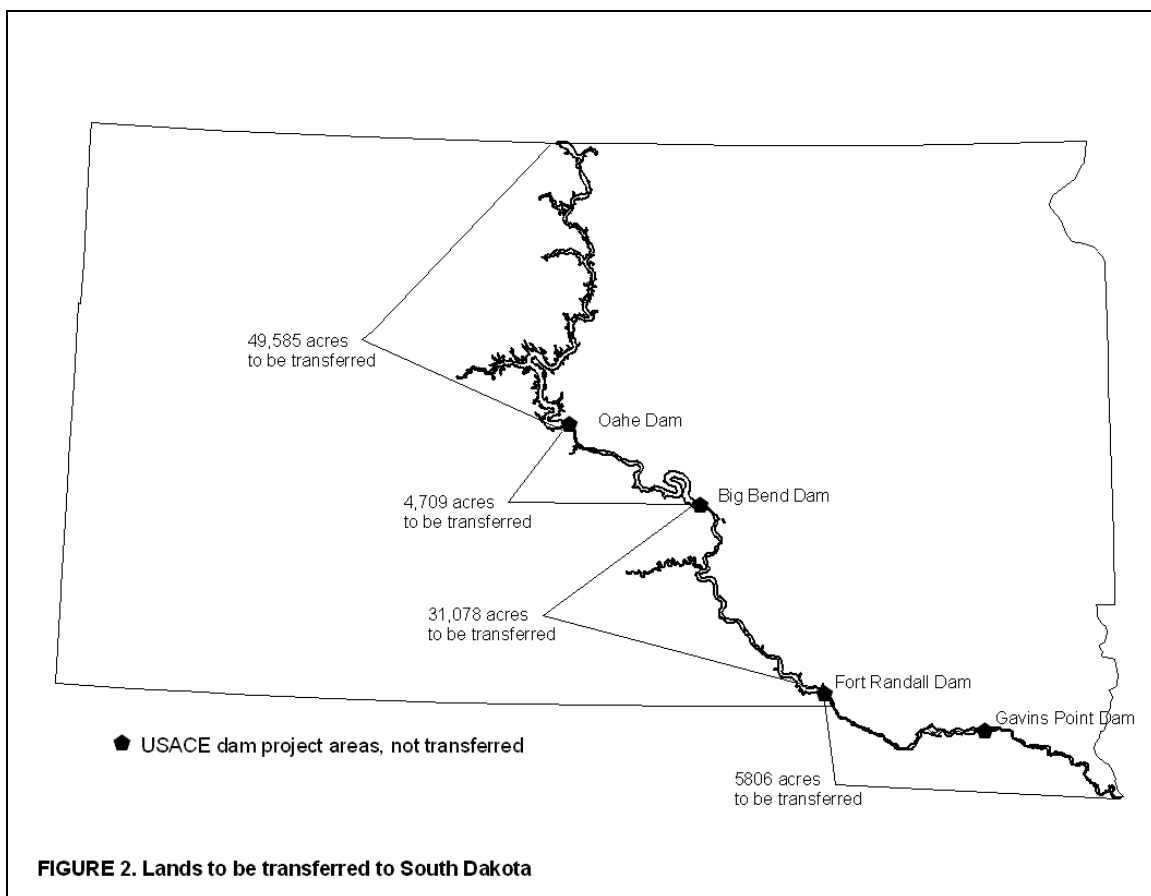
49,585 acres
to be transferred

Oahe Dam

4,709 acres
to be transferred

Big Bend Dam

31,078 acres
to be transferred

Fort Randall Dam

Gavins Point Dam

USACE dam project areas, not transferred

5806 acres
to be transferred

FIGURE 2. Lands to be transferred to South Dakota